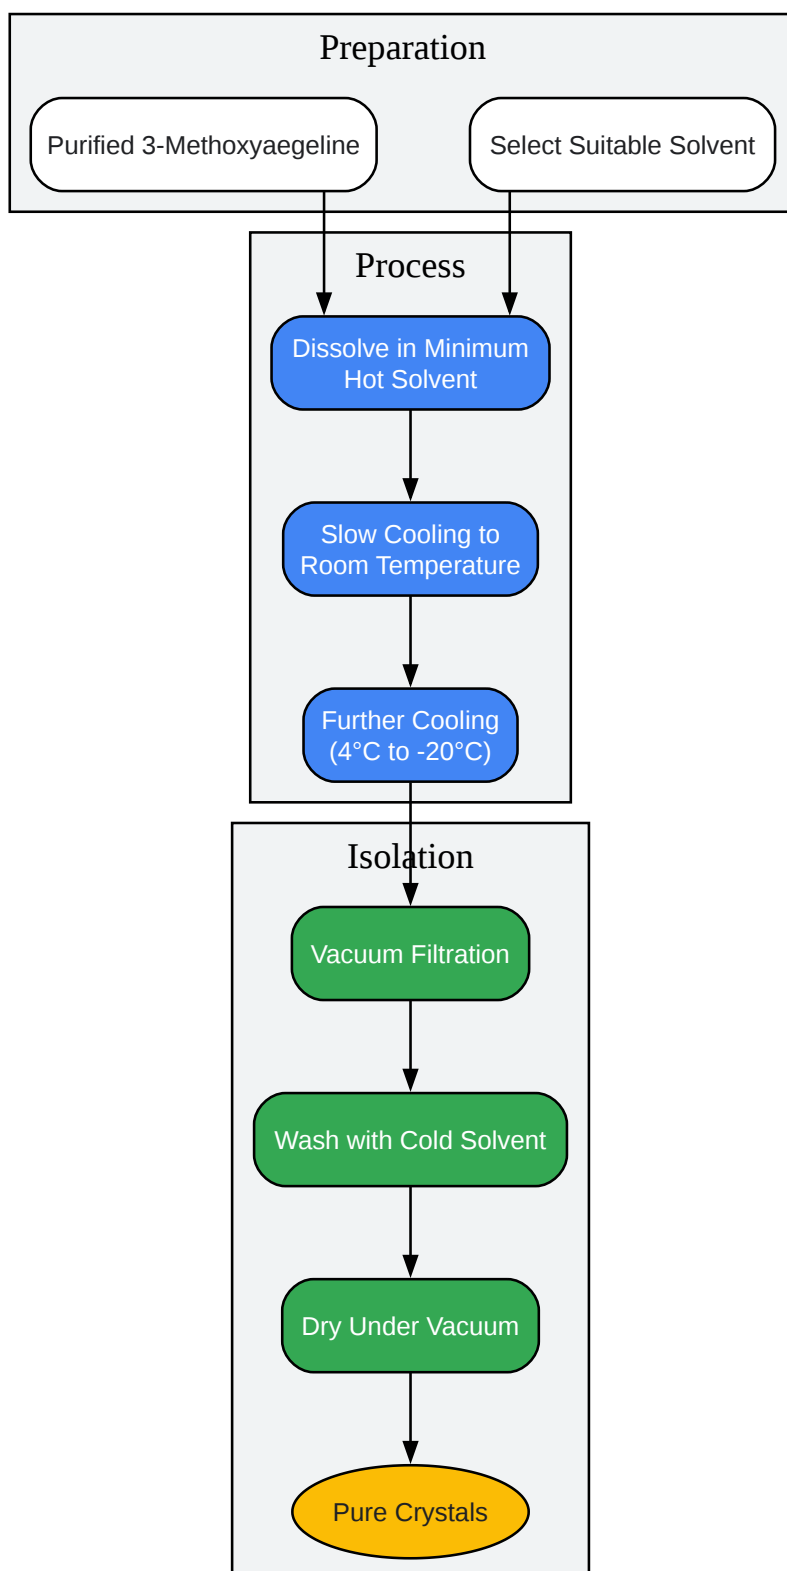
Preparation

Purified 3-Methoxyaegeline

Select Suitable Solvent

Process

Dissolve in Minimum Hot Solvent

Slow Cooling to Room Temperature

Further Cooling (4°C to -20°C)

Isolation

Vacuum Filtration

Wash with Cold Solvent

Dry Under Vacuum

Pure Crystals